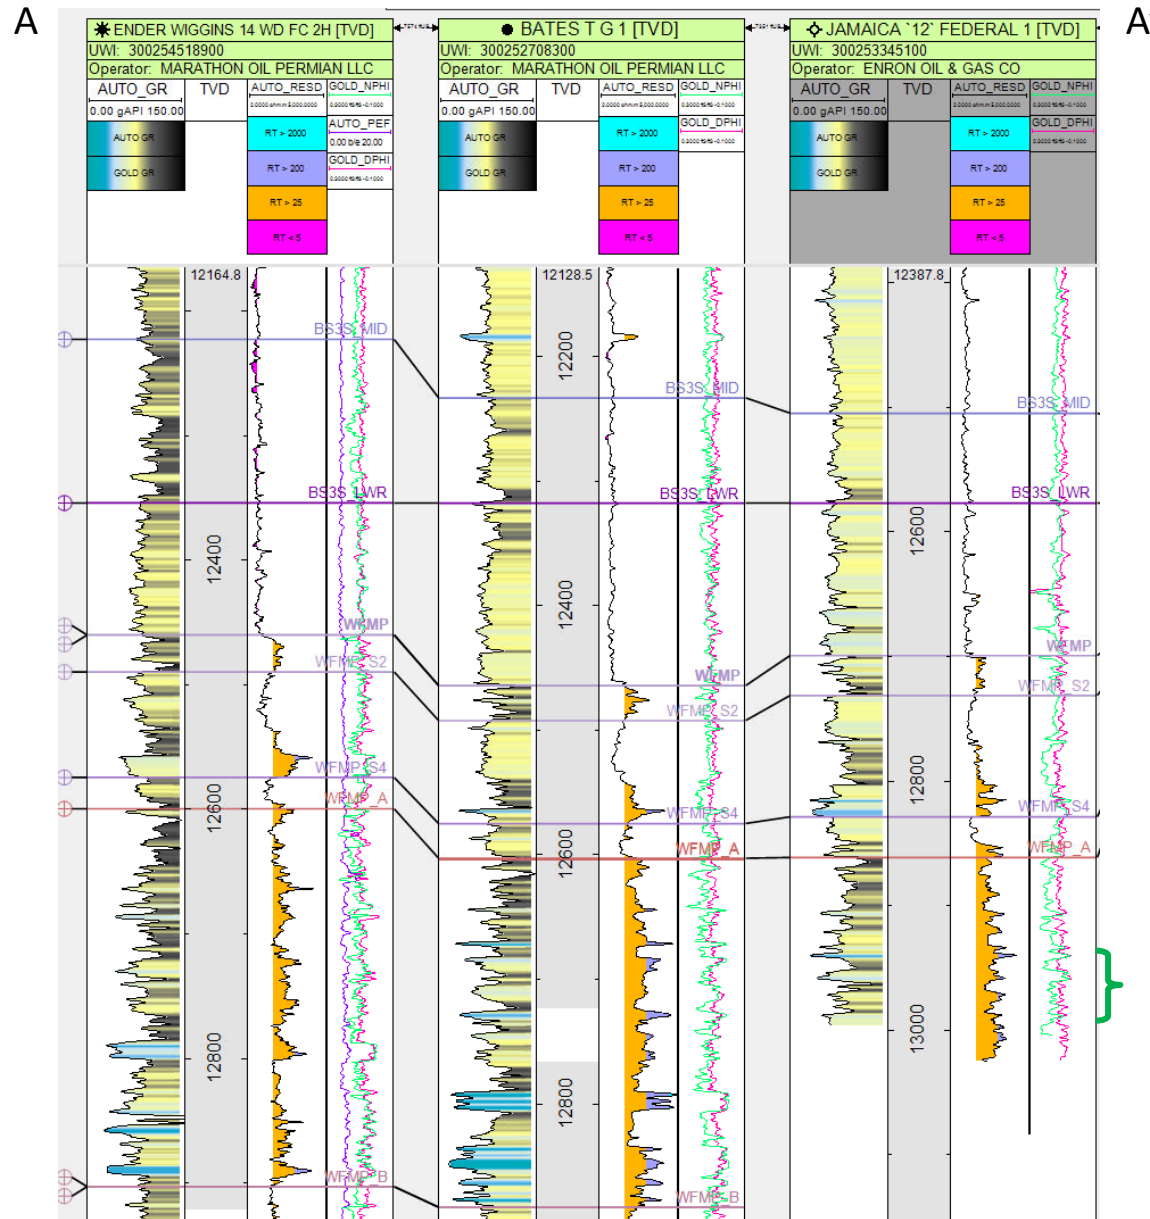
A

A'

ENDER WIGGINS 14 WD FC 2H [TVD]
UWI: 300254518900
Operator: MARATHON OIL PERMIAN LLC
AUTO_GR
TVD
0.00 gAPI 150.00
AUTO GR
GOLD GR
AUTO_RESD
RT > 2000
RT > 200
RT > 25
RT < 5
GOLD_NPHI
AUTO_PEF
0.00 b/e 20.00
GOLD_DPHI

BATES T G 1 [TVD]
UWI: 300252708300
Operator: MARATHON OIL PERMIAN LLC
AUTO_GR
TVD
0.00 gAPI 150.00
AUTO GR
GOLD GR
AUTO_RESD
RT > 2000
RT > 200
RT > 25
RT < 5
GOLD_NPHI
GOLD_DPHI

JAMAICA `12` FEDERAL 1 [TVD]
UWI: 300253345100
Operator: ENRON OIL & GAS CO
AUTO_GR
TVD
0.00 gAPI 150.00
AUTO GR
GOLD GR
AUTO_RESD
RT > 2000
RT > 200
RT > 25
RT < 5
GOLD_NPHI
GOLD_DPHI

12164.8
12400
12600
12800
BS3S_MID
BS3S_LWR
WFMP
WFMP_S2
WFMP_S4
WFMP_A
WFMP_B

12128.5
12200
12400
12600
12800
BS3S_MID
BS3S_LWR
WFMP
WFMP_S2
WFMP_S4
WFMP_A
WFMP_B

12387.8
12600
12800
13000
BS3S_MID
BS3S_LWR
WFMP
WFMP_S2
WFMP_S4
WFMP_A